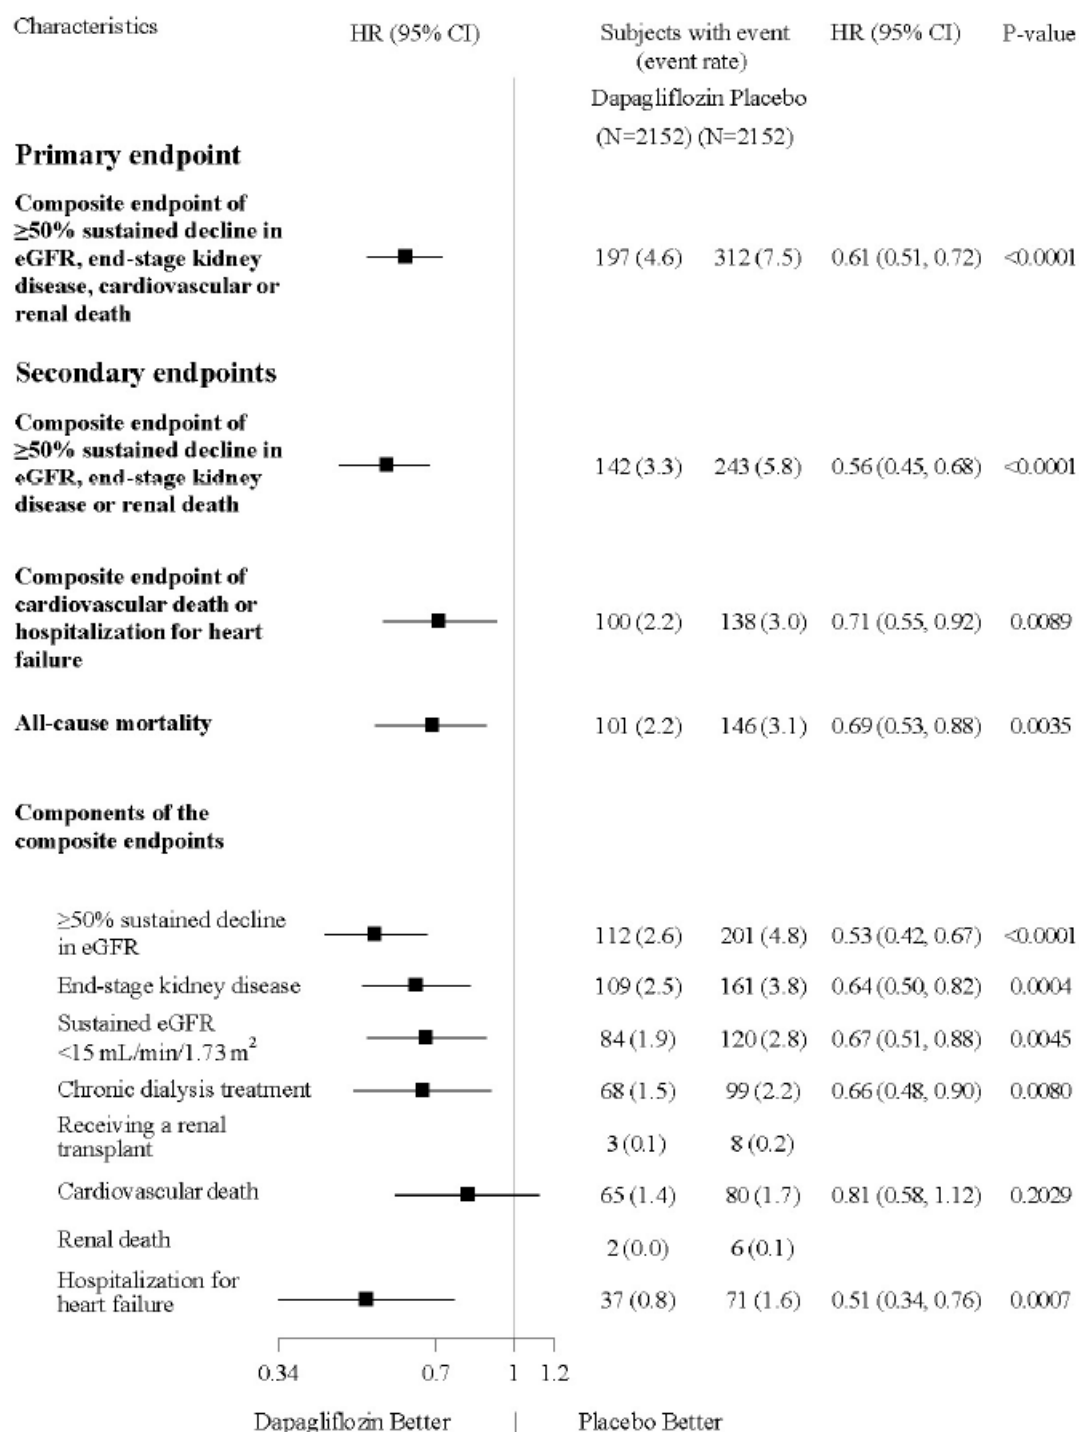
| Characteristics | HR (95% CI) | Subjects with event (event rate) Dapagliflozin (N=2152) | Placebo (N=2152) | HR (95% CI) | P-value |
|---|---|---|---|---|---|
| **Primary endpoint** | | | | | |
| **Composite endpoint of ≥50% sustained decline in eGFR, end-stage kidney disease, cardiovascular or renal death** | | 197 (4.6) | 312 (7.5) | 0.61 (0.51, 0.72) | <0.0001 |
| **Secondary endpoints** | | | | | |
| **Composite endpoint of ≥50% sustained decline in eGFR, end-stage kidney disease or renal death** | | 142 (3.3) | 243 (5.8) | 0.56 (0.45, 0.68) | <0.0001 |
| **Composite endpoint of cardiovascular death or hospitalization for heart failure** | | 100 (2.2) | 138 (3.0) | 0.71 (0.55, 0.92) | 0.0089 |
| **All-cause mortality** | | 101 (2.2) | 146 (3.1) | 0.69 (0.53, 0.88) | 0.0035 |
| **Components of the composite endpoints** | | | | | |
| ≥50% sustained decline in eGFR | | 112 (2.6) | 201 (4.8) | 0.53 (0.42, 0.67) | <0.0001 |
| End-stage kidney disease | | 109 (2.5) | 161 (3.8) | 0.64 (0.50, 0.82) | 0.0004 |
| Sustained eGFR <15 mL/min/1.73 m$^2$ | | 84 (1.9) | 120 (2.8) | 0.67 (0.51, 0.88) | 0.0045 |
| Chronic dialysis treatment | | 68 (1.5) | 99 (2.2) | 0.66 (0.48, 0.90) | 0.0080 |
| Receiving a renal transplant | | 3 (0.1) | 8 (0.2) | | |
| Cardiovascular death | | 65 (1.4) | 80 (1.7) | 0.81 (0.58, 1.12) | 0.2029 |
| Renal death | | 2 (0.0) | 6 (0.1) | | |
| Hospitalization for heart failure | | 37 (0.8) | 71 (1.6) | 0.51 (0.34, 0.76) | 0.0007 |

0.34 0.7 1 1.2

Dapagliflozin Better | Placebo Better